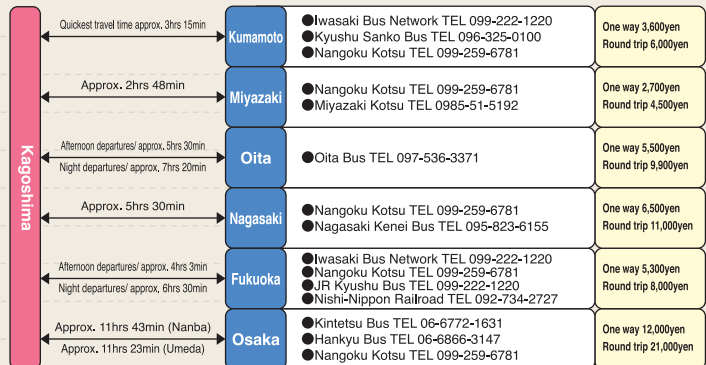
Kagoshima

| | Destination | Bus companies | Fares |
|---|---|---|---|
| Quickest travel time approx. 3hrs 15min | Kumamoto | ●Iwasaki Bus Network TEL 099-222-1220<br>●Kyushu Sanko Bus TEL 096-325-0100<br>●Nangoku Kotsu TEL 099-259-6781 | One way 3,600yen<br>Round trip 6,000yen |
| Approx. 2hrs 48min | Miyazaki | ●Nangoku Kotsu TEL 099-259-6781<br>●Miyazaki Kotsu TEL 0985-51-5192 | One way 2,700yen<br>Round trip 4,500yen |
| Afternoon departures/ approx. 5hrs 30min<br>Night departures/ approx. 7hrs 20min | Oita | ●Oita Bus TEL 097-536-3371 | One way 5,500yen<br>Round trip 9,900yen |
| Approx. 5hrs 30min | Nagasaki | ●Nangoku Kotsu TEL 099-259-6781<br>●Nagasaki Kenei Bus TEL 095-823-6155 | One way 6,500yen<br>Round trip 11,000yen |
| Afternoon departures/ approx. 4hrs 3min<br>Night departures/ approx. 6hrs 30min | Fukuoka | ●Iwasaki Bus Network TEL 099-222-1220<br>●Nangoku Kotsu TEL 099-259-6781<br>●JR Kyushu Bus TEL 099-222-1220<br>●Nishi-Nippon Railroad TEL 092-734-2727 | One way 5,300yen<br>Round trip 8,000yen |
| Approx. 11hrs 43min (Nanba)<br>Approx. 11hrs 23min (Umeda) | Osaka | ●Kintetsu Bus TEL 06-6772-1631<br>●Hankyu Bus TEL 06-6866-3147<br>●Nangoku Kotsu TEL 099-259-6781 | One way 12,000yen<br>Round trip 21,000yen |